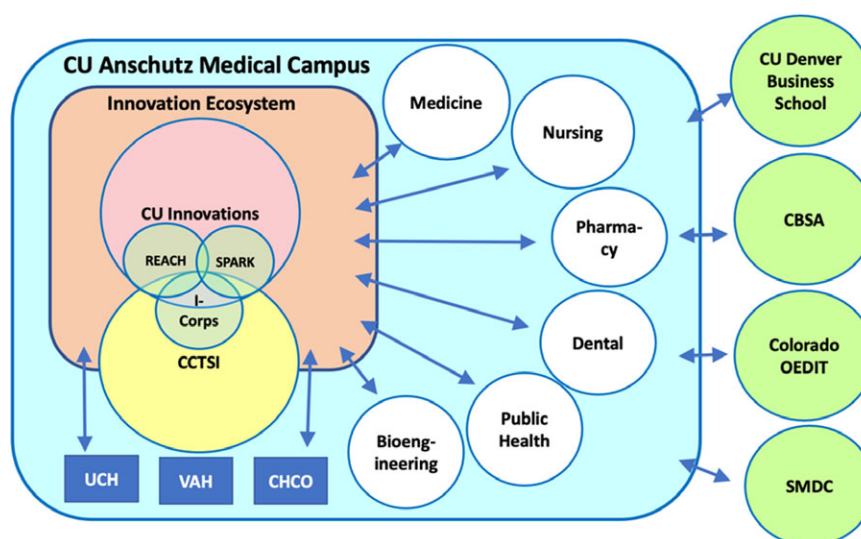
CU Anschutz Medical Campus

Innovation Ecosystem

CU Innovations

REACH

SPARK

I-Corps

CCTSI

UCH

VAH

CHCO

Medicine

Nursing

Pharma-cy

Dental

Public Health

Bioeng-ineering

CU Denver Business School

CBSA

Colorado OEDIT

SMDC